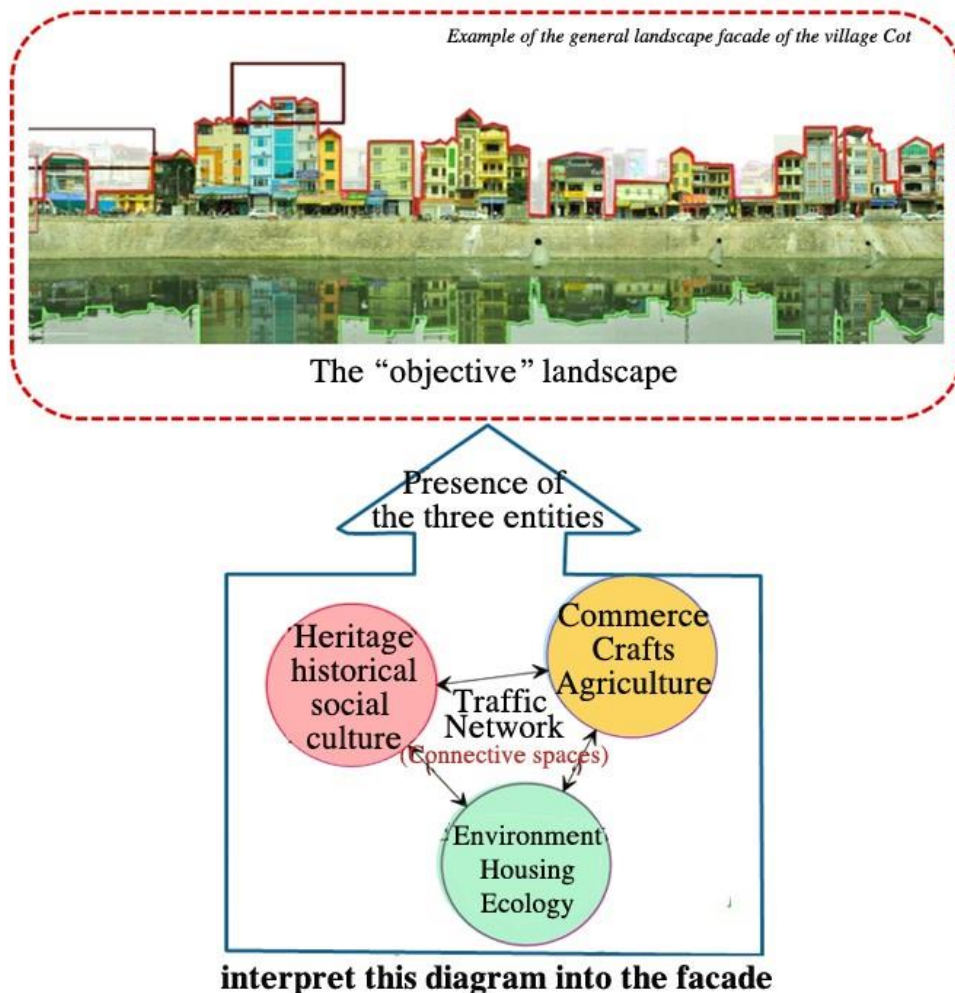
Example of the general landscape facade of the village Cot

The "objective" landscape

Presence of the three entities

Heritage historical social culture

Commerce Crafts Agriculture

Traffic Network (Connective spaces)

Environment Housing Ecology

interpret this diagram into the facade